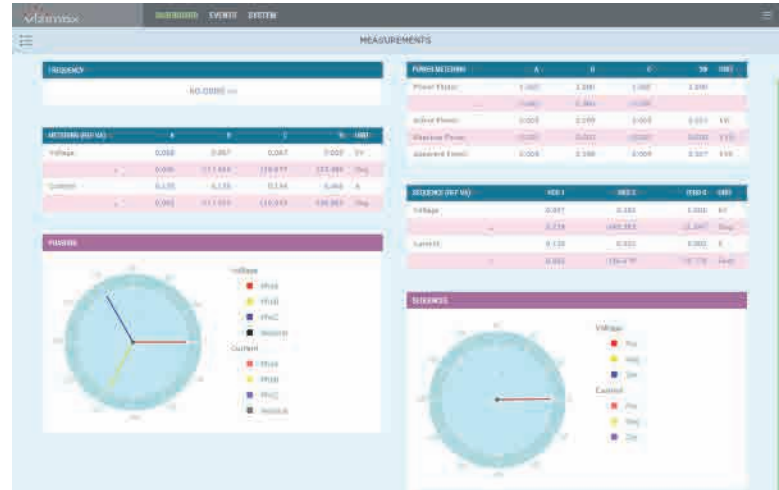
Vizimax

DASHBOARD EVENTS SYSTEM

MEASUREMENTS

FREQUENCY

60.0000 Hz

| METERING (REF VA) | A | B | C | N | UNIT |
|---|---|---|---|---|---|
| Voltage | 0.068 | 0.067 | 0.067 | 0.000 | kV |
| ∠ | 0.000 | -117.664 | 119.877 | 153.486 | Deg |
| Current | 0.135 | 0.135 | 0.134 | 0.404 | A |
| ∠ | 0.092 | -117.559 | 119.953 | 130.863 | Deg |

PHASORS

Voltage
PhA
PhB
PhC
Neutral
Current
PhA
PhB
PhC
Neutral

| POWER METERING | A | B | C | 3Φ | UNIT |
|---|---|---|---|---|---|
| Power Factor | 1.000 | 1.000 | 1.000 | 1.000 | |
| ∠ | 0.000 | 0.000 | 0.000 | | |
| Active Power | 0.009 | 0.009 | 0.009 | 0.027 | kW |
| Reactive Power | 0.000 | 0.000 | 0.000 | 0.000 | kVA |
| Apparent Power | 0.009 | 0.009 | 0.009 | 0.027 | kVA |

| SEQUENCE (REF VA) | POS 1 | NEG 2 | ZERO 0 | UNIT |
|---|---|---|---|---|
| Voltage | 0.067 | 0.000 | 0.000 | kV |
| ∠ | 0.738 | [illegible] | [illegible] | Deg |
| Current | 0.135 | 0.000 | 0.000 | A |
| ∠ | 0.000 | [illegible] | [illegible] | Deg |

SEQUENCE

Voltage
Pos
Neg
Zer
Current
Pos
Neg
Zer